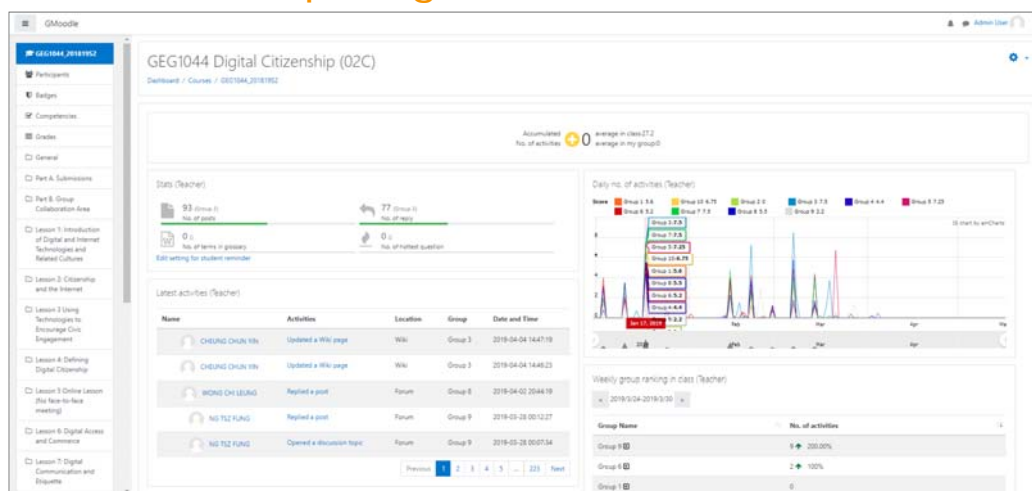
≡ GMoodle

Admin User

GEG1044_20181952
Participants
Badges
Competencies
Grades
General
Part A. Submissions
Part B. Group Collaboration Area
Lesson 1: Introduction of Digital and Internet Technologies and Related Cultures
Lesson 2: Citizenship and the Internet
Lesson 3 Using Technologies to Encourage Civic Engagement
Lesson 4: Defining Digital Citizenship
Lesson 5 Online Lesson (No face-to-face meeting)
Lesson 6: Digital Access and Commerce
Lesson 7: Digital Communication and Etiquette

GEG1044 Digital Citizenship (02C)

Dashboard / Courses / GEG1044_20181952

Accumulated No. of activities 0 average in class:27.2 average in my group:0

Stats (Teacher)

93 (Group 0) No. of posts
77 (Group 0) No. of reply
0 () No. of terms in glossary
0 () No. of hottest question
Edit setting for student reminder

Daily no. of activities (Teacher)

Score Group 1: 5.6 Group 10: 6.75 Group 2: 0 Group 3: 7.5 Group 4: 4.4 Group 5: 7.25 Group 6: 5.2 Group 7: 7.5 Group 8: 5.5 Group 9: 3.2

JS chart by amCharts

Group 3: 7.5
Group 7: 7.5
Group 5: 7.25
Group 10: 6.75
Group 1: 5.6
Group 8: 5.5
Group 6: 5.2
Group 4: 4.4
Group 9: 3.2

Jan 17, 2019

Feb Mar Apr Ma

Latest activities (Teacher)

| Name | Activities | Location | Group | Date and Time |
|---|---|---|---|---|
| CHEUNG CHUN YIN | Updated a Wiki page | Wiki | Group 3 | 2019-04-04 14:47:19 |
| CHEUNG CHUN YIN | Updated a Wiki page | Wiki | Group 3 | 2019-04-04 14:46:23 |
| WONG CHI LEUNG | Replied a post | Forum | Group 8 | 2019-04-02 20:44:19 |
| NG TSZ FUNG | Replied a post | Forum | Group 9 | 2019-03-28 00:12:27 |
| NG TSZ FUNG | Opened a discussion topic | Forum | Group 9 | 2019-03-28 00:07:34 |

Previous 1 2 3 4 5 ... 223 Next

Weekly group ranking in class (Teacher)

« 2019/3/24-2019/3/30 »

| Group Name | No. of activities |
|---|---|
| Group 9 | 9 ↑ 200.00% |
| Group 8 | 2 ↑ 100% |
| Group 1 | 0 |